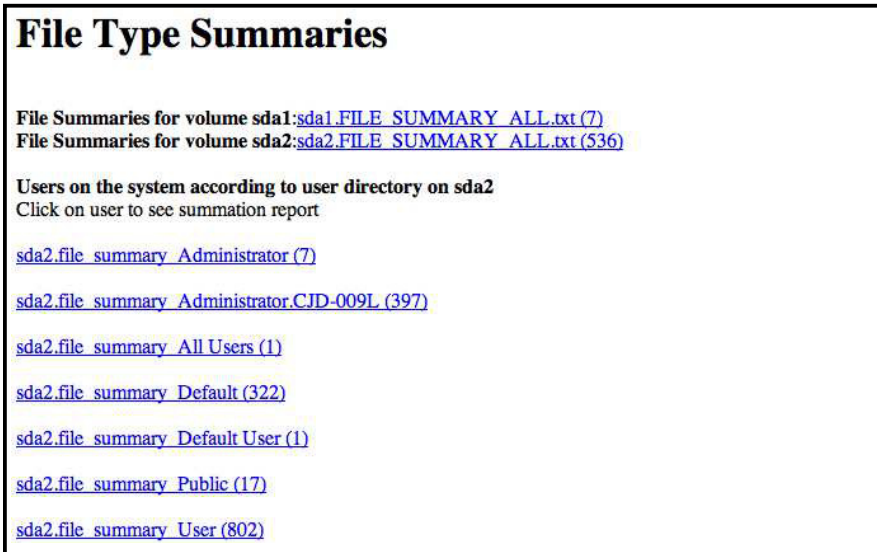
# File Type Summaries

**File Summaries for volume sda1**:sda1.FILE_SUMMARY_ALL.txt (7)
**File Summaries for volume sda2**:sda2.FILE_SUMMARY_ALL.txt (536)

**Users on the system according to user directory on sda2**
Click on user to see summation report

sda2.file_summary_Administrator (7)

sda2.file_summary_Administrator.CJD-009L (397)

sda2.file_summary_All Users (1)

sda2.file_summary_Default (322)

sda2.file_summary_Default User (1)

sda2.file_summary_Public (17)

sda2.file_summary_User (802)